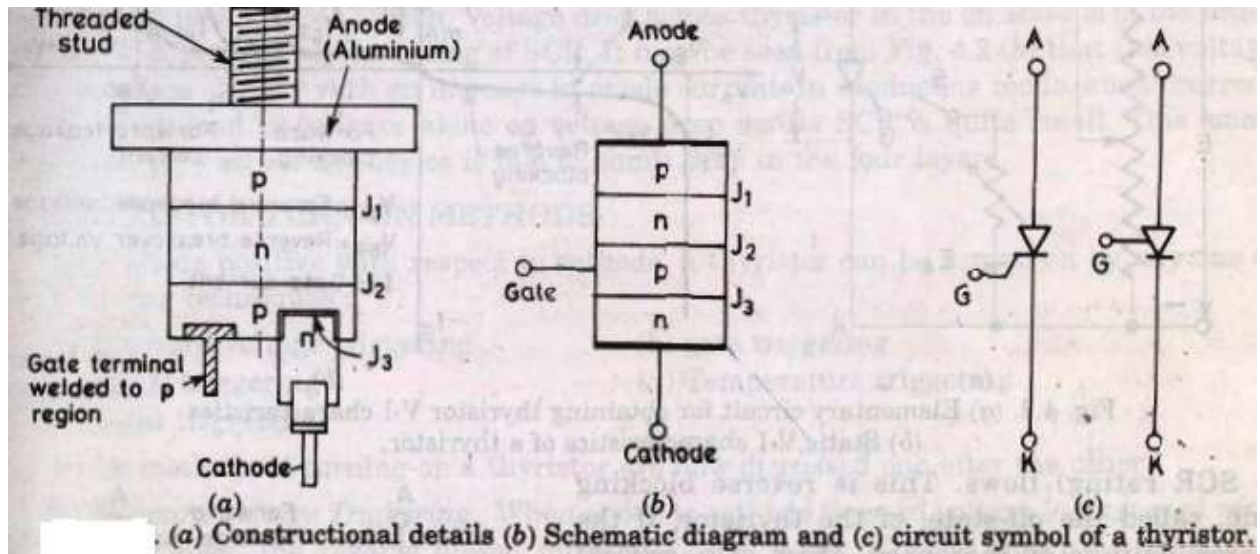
Threaded stud

Anode (Aluminium)

p

$J_1$

n

$J_2$

p

n

$J_3$

Gate terminal welded to p region

Cathode

(a)

Anode

p

$J_1$

n

$J_2$

Gate

p

$J_3$

n

Cathode

(b)

A

G

K

A

G

K

(c)

. (a) Constructional details (b) Schematic diagram and (c) circuit symbol of a thyristor.